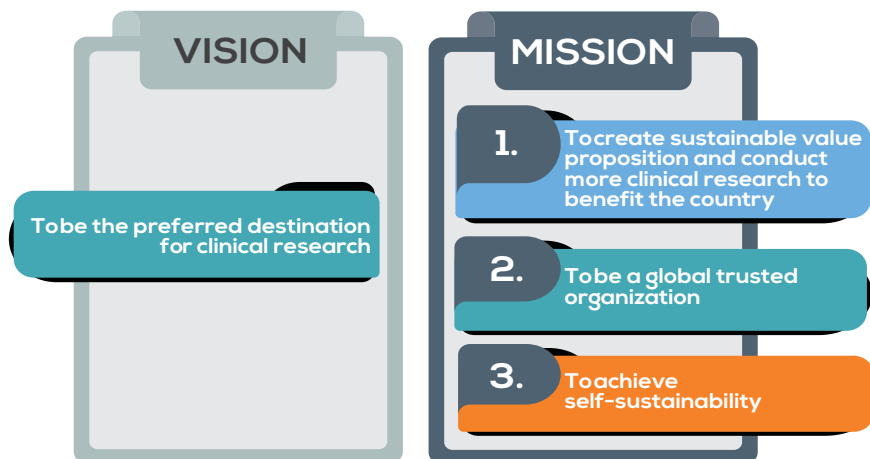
VISION

Tobe the preferred destination for clinical research

MISSION

1. Tocreate sustainable value proposition and conduct more clinical research to benefit the country

2. Tobe a global trusted organization

3. Toachieve self-sustainability